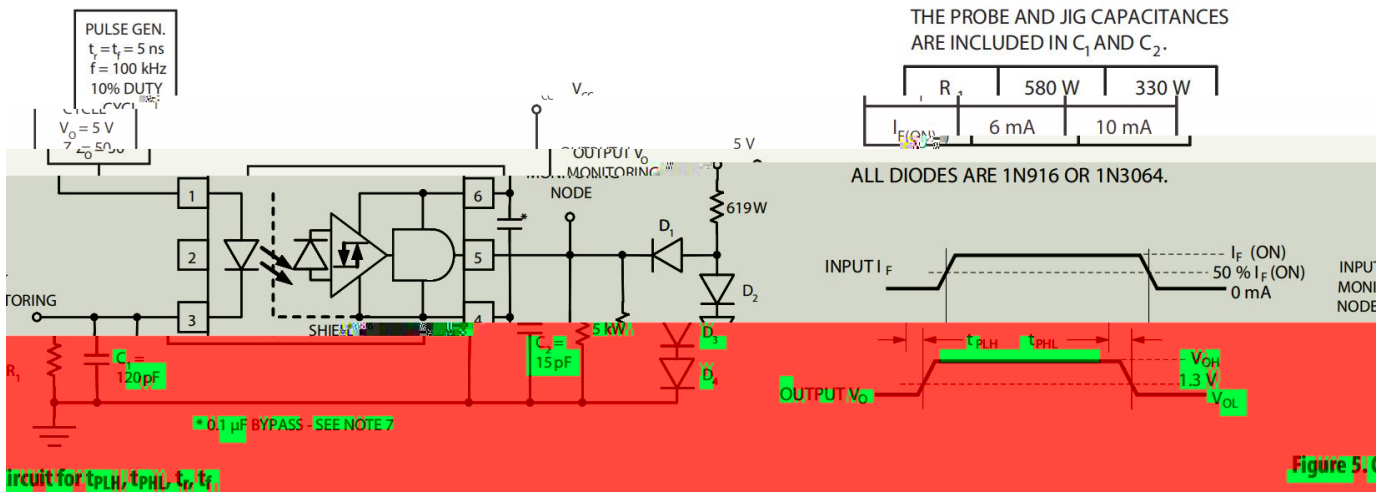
PULSE GEN.
$t_r = t_f = 5$ ns
f = 100 kHz
10% DUTY
CYCLE
$V_O = 5$ V
$Z_O = 50$ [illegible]

THE PROBE AND JIG CAPACITANCES ARE INCLUDED IN $C_1$ AND $C_2$.

| $R_1$ | 580 W | 330 W |
|---|---|---|
| $I_{F(ON)}$ | 6 mA | 10 mA |

$V_{CC}$

5 V

OUTPUT $V_O$ MONITORING NODE

ALL DIODES ARE 1N916 OR 1N3064.

1
2
3
6
5
4

619W

$D_1$

$D_2$

$D_3$

$D_4$

5 kW

INPUT $I_F$

$I_F$ (ON)
50 % $I_F$ (ON)
0 mA

INPUT MONI NODE

TORING

SHIELD

$R_1$

$C_1 =$ 120 pF

$C_2 =$ 15 pF

*

* 0.1 µF BYPASS - SEE NOTE 7

$t_{PLH}$

$t_{PHL}$

$V_{OH}$

1.3 V

$V_{OL}$

OUTPUT $V_O$

ircuit for $t_{PLH}$, $t_{PHL}$, $t_r$, $t_f$

Figure 5. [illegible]